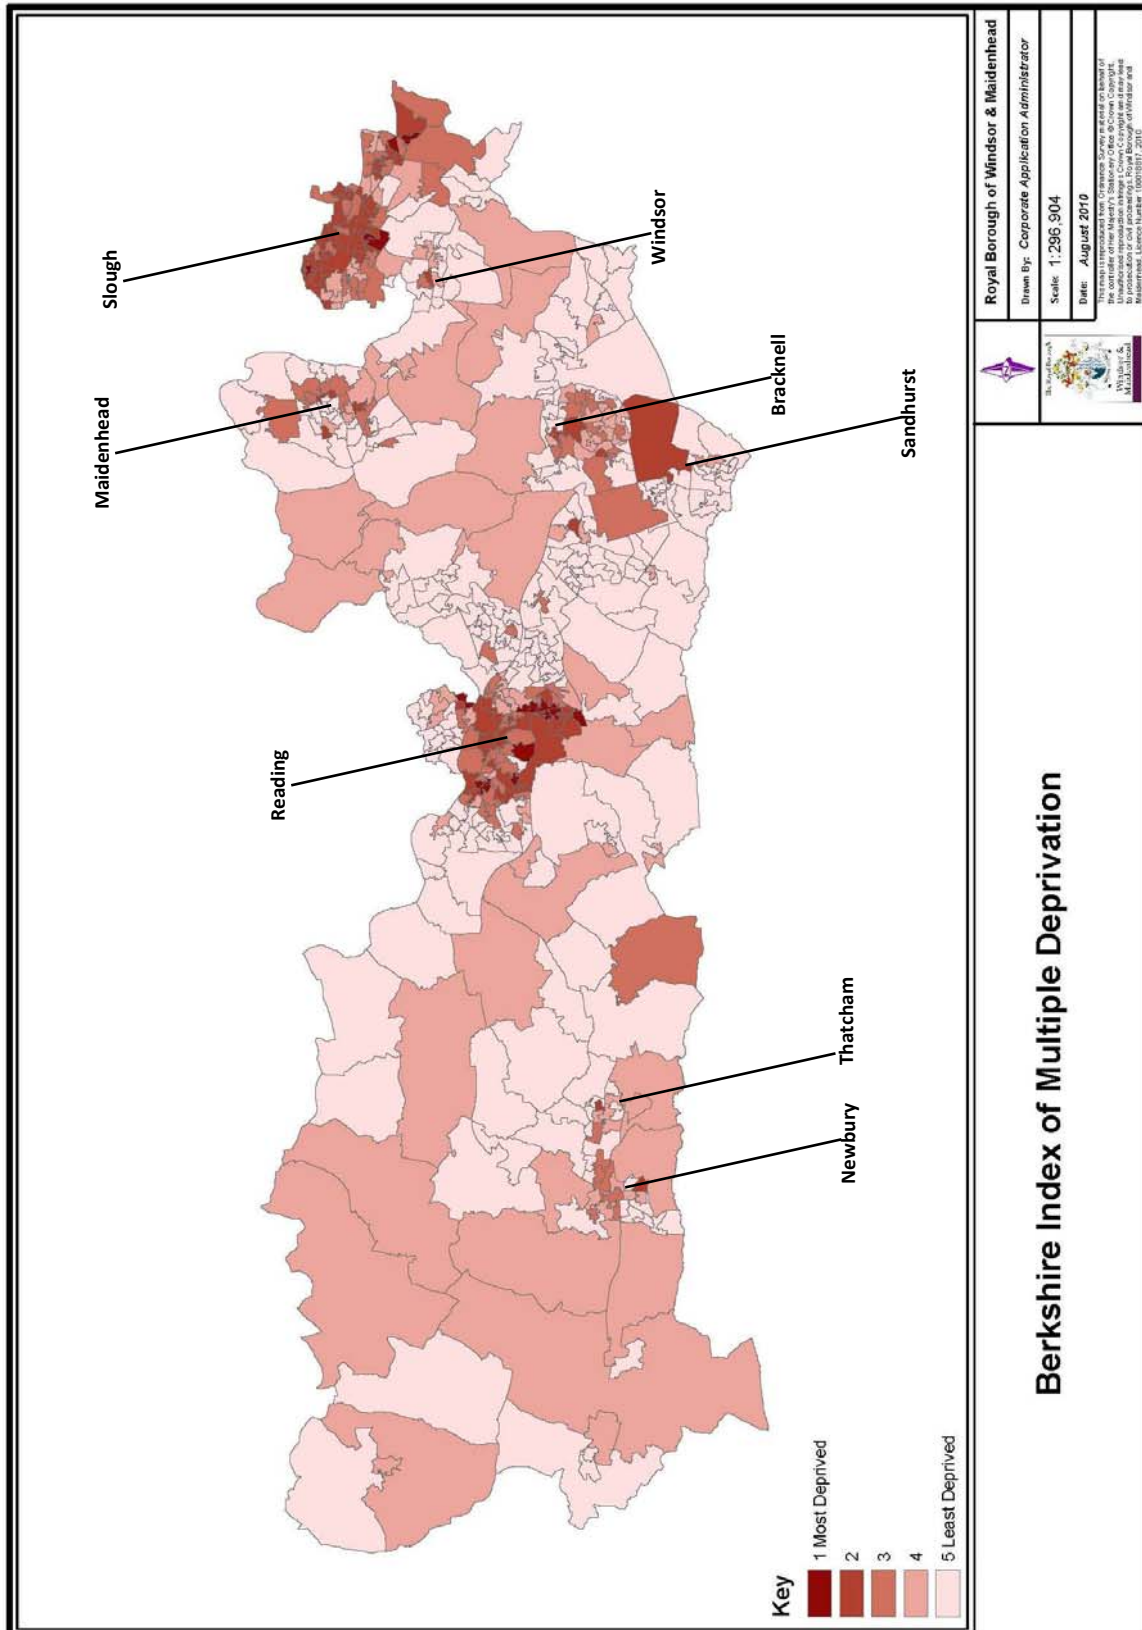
Royal Borough of Windsor & Maidenhead

Drawn By: Corporate Application Administrator

Scale: 1:296,904

Date: August 2010

This map is reproduced from Ordnance Survey material on behalf of the controller of Her Majesty's Stationery Office ©Crown Copyright. Unauthorised reproduction infringes Crown Copyright and may lead to prosecution or civil proceedings. Royal Borough of Windsor and Maidenhead. Licence Number 100018817. 2010

Windsor & Maidenhead

Berkshire Index of Multiple Deprivation

Slough

Windsor

Maidenhead

Bracknell

Sandhurst

Reading

Thatcham

Newbury

Key

1 Most Deprived

2

3

4

5 Least Deprived